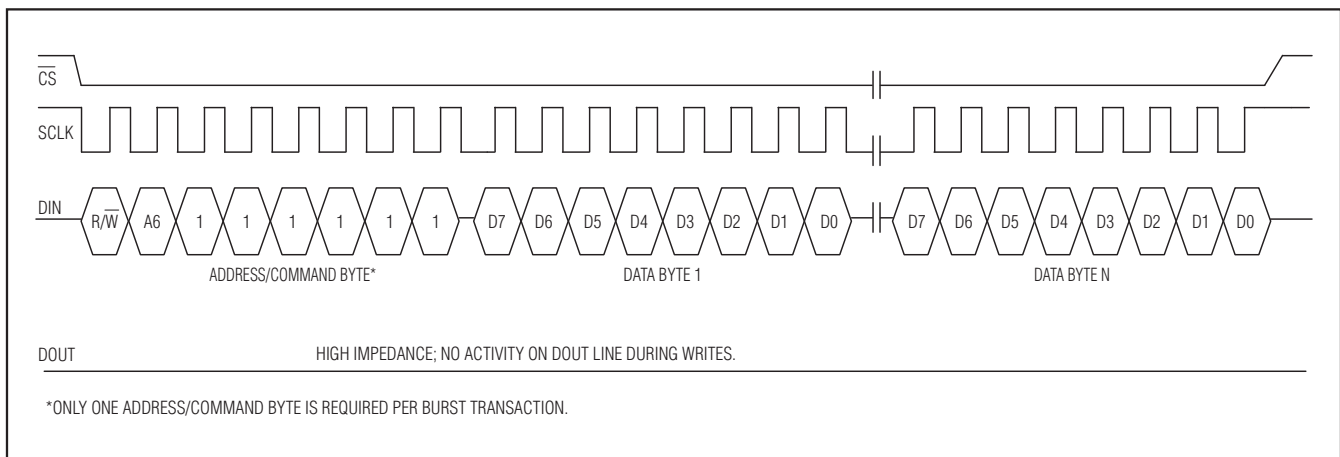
$\overline{CS}$

SCLK

DIN

R/$\overline{W}$ A6 1 1 1 1 1 1 D7 D6 D5 D4 D3 D2 D1 D0 D7 D6 D5 D4 D3 D2 D1 D0

ADDRESS/COMMAND BYTE*

DATA BYTE 1

DATA BYTE N

DOUT

HIGH IMPEDANCE; NO ACTIVITY ON DOUT LINE DURING WRITES.

*ONLY ONE ADDRESS/COMMAND BYTE IS REQUIRED PER BURST TRANSACTION.